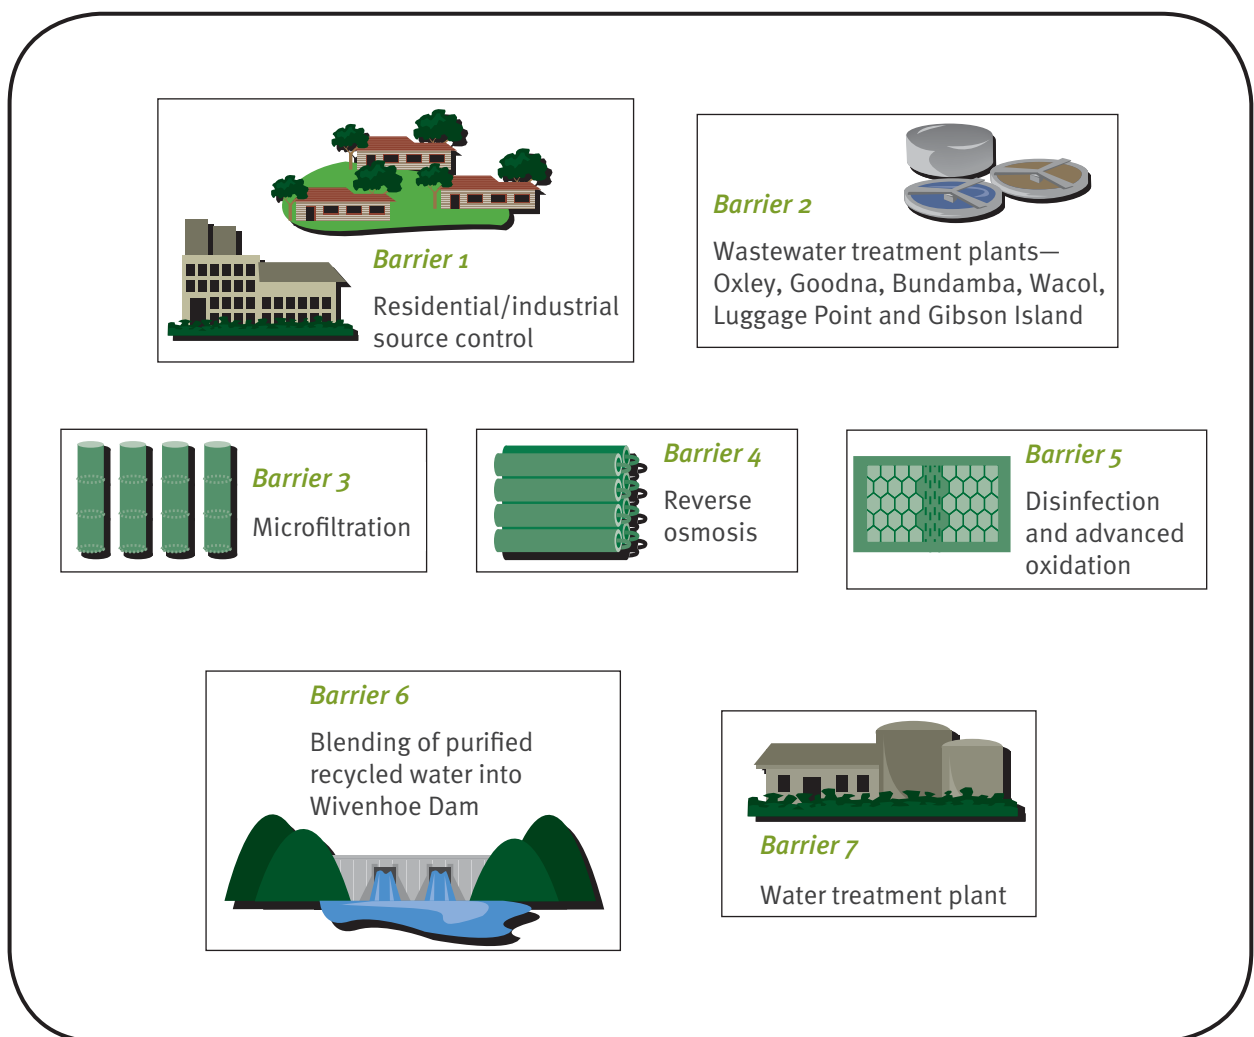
Barrier 1

Residential/industrial source control

Barrier 2

Wastewater treatment plants—Oxley, Goodna, Bundamba, Wacol, Luggage Point and Gibson Island

Barrier 3

Microfiltration

Barrier 4

Reverse osmosis

Barrier 5

Disinfection and advanced oxidation

Barrier 6

Blending of purified recycled water into Wivenhoe Dam

Barrier 7

Water treatment plant